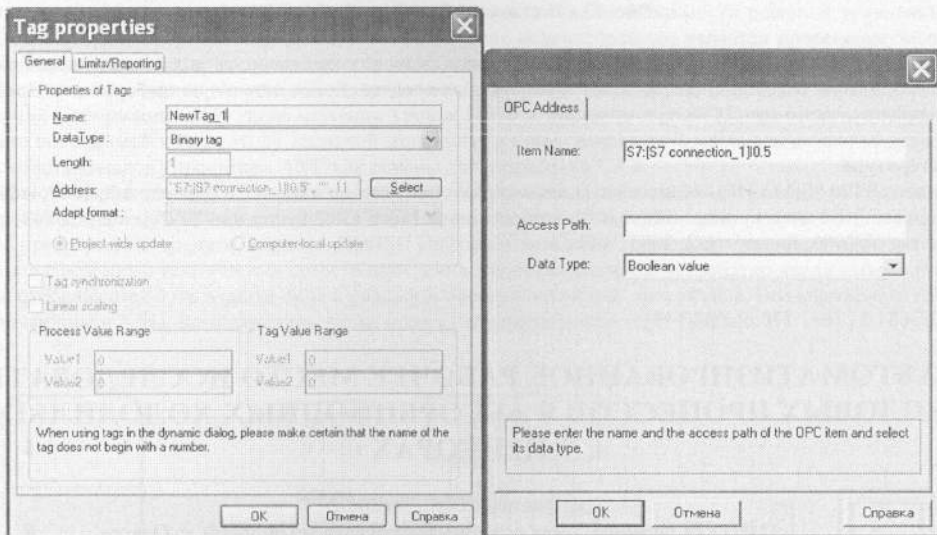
Tag properties

General | Limits/Reporting

Properties of Tags

Name: NewTag_1

DataType: Binary tag

Length: 1

Address: "S7:[S7 connection_1]0.5", "", 11 Select

Adapt format:

Project-wide update Computer-local update

Tag synchronization

Linear scaling

Process Value Range

Value1 0

Value2 0

Tag Value Range

Value1 0

Value2 0

When using tags in the dynamic dialog, please make certain that the name of the tag does not begin with a number.

OK Отмена Справка

OPC Address

Item Name: S7:[S7 connection_1]0.5

Access Path:

Data Type: Boolean value

Please enter the name and the access path of the OPC item and select its data type.

OK Отмена Справка